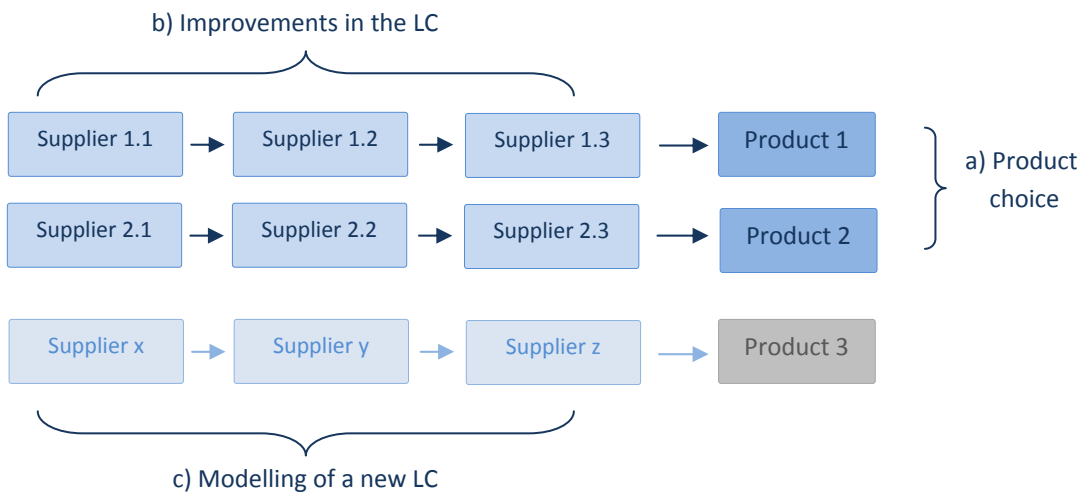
b) Improvements in the LC

Supplier 1.1
Supplier 1.2
Supplier 1.3
Product 1

Supplier 2.1
Supplier 2.2
Supplier 2.3
Product 2

a) Product choice

Supplier x
Supplier y
Supplier z
Product 3

c) Modelling of a new LC